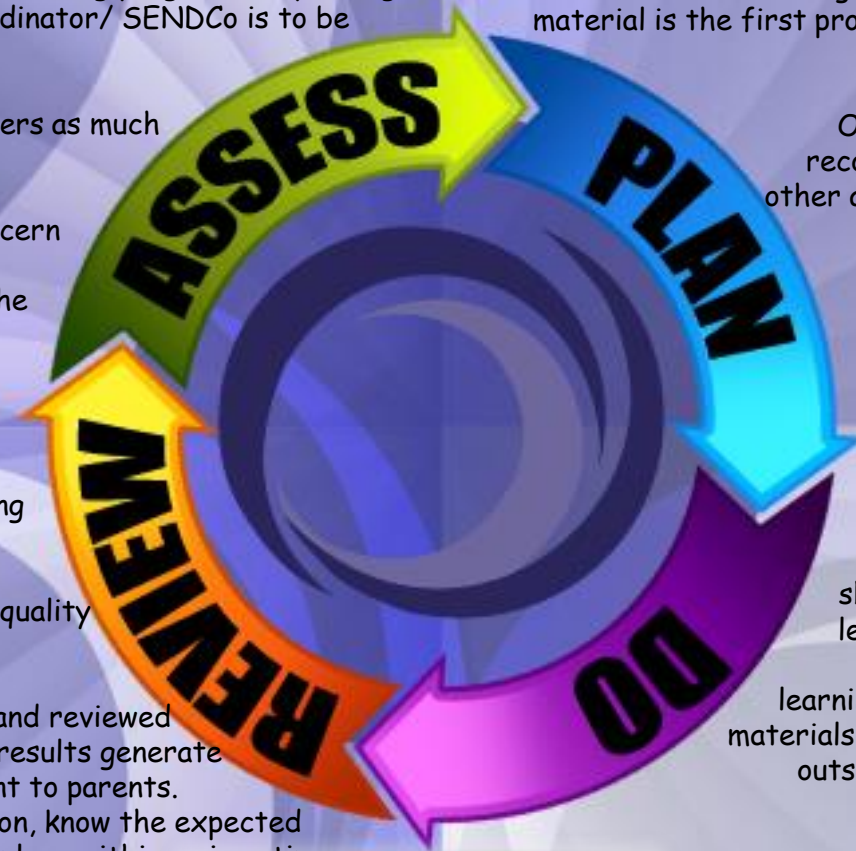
dinator/ SENDCo is to be

ers as much

cern

he

ng

quality

and reviewed
results generate
nt to parents.
on, know the expected

material is the first pro

O
reco
other c

sh
le

learni
materials
outs

ASSESS

PLAN

DO

REVIEW